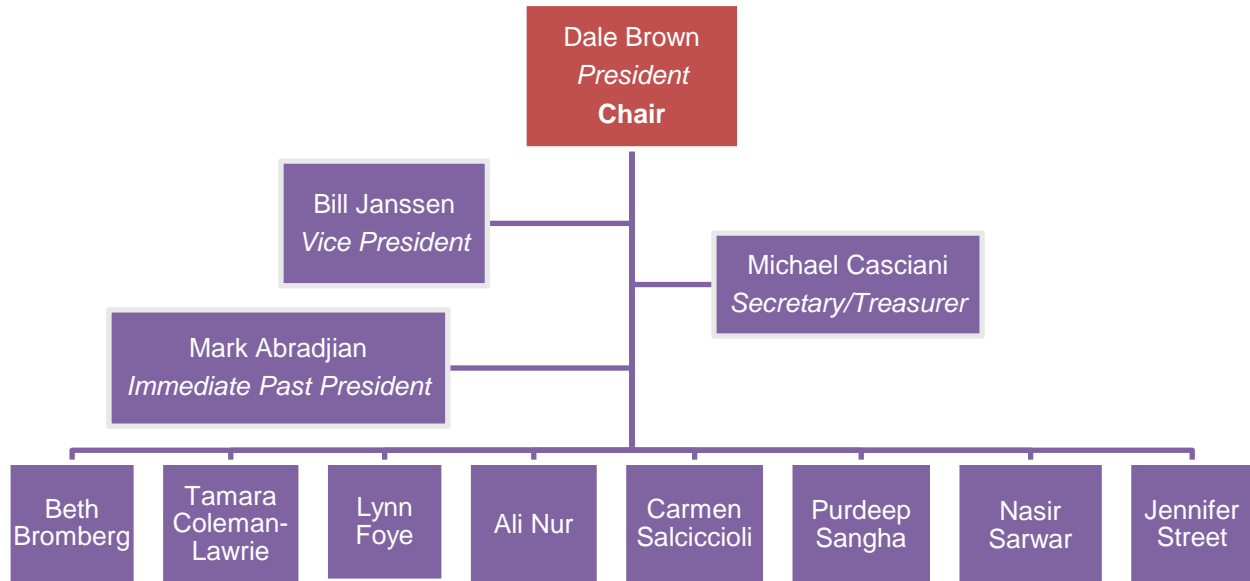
Dale Brown
*President*
**Chair**

Bill Janssen
*Vice President*

Michael Casciani
*Secretary/Treasurer*

Mark Abradjian
*Immediate Past President*

Beth Bromberg

Tamara Coleman-Lawrie

Lynn Foye

Ali Nur

Carmen Salciccioli

Purdeep Sangha

Nasir Sarwar

Jennifer Street